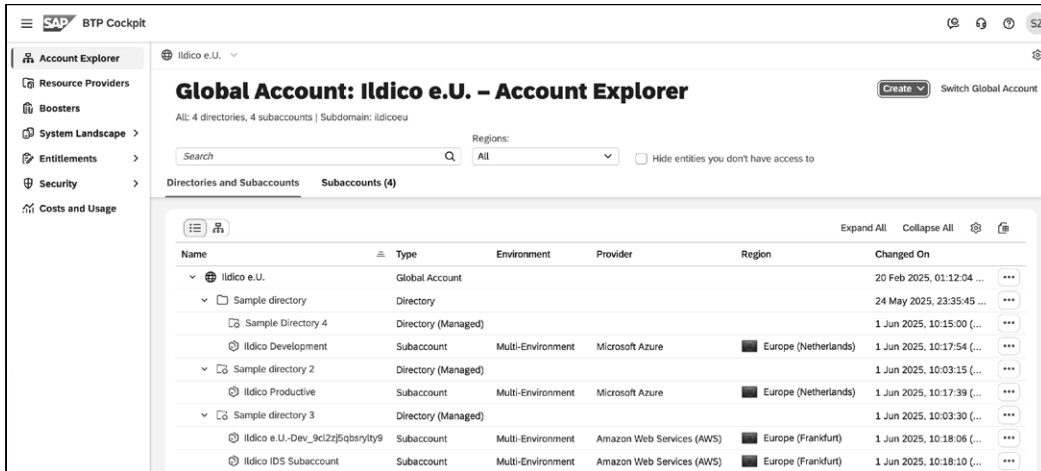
SAP BTP Cockpit

SZ

Account Explorer
Resource Providers
Boosters
System Landscape >
Entitlements >
Security >
Costs and Usage

Ildico e.U.

Global Account: Ildico e.U. – Account Explorer

Create Switch Global Account

All: 4 directories, 4 subaccounts | Subdomain: ildicoeu

Search

Regions:
All

Hide entities you don't have access to

Directories and Subaccounts Subaccounts (4)

Expand All Collapse All

| Name | Type | Environment | Provider | Region | Changed On | |
|---|---|---|---|---|---|---|
| Ildico e.U. | Global Account | | | | 20 Feb 2025, 01:12:04 ... | ••• |
| Sample directory | Directory | | | | 24 May 2025, 23:35:45 ... | ••• |
| Sample Directory 4 | Directory (Managed) | | | | 1 Jun 2025, 10:15:00 (... | ••• |
| Ildico Development | Subaccount | Multi-Environment | Microsoft Azure | Europe (Netherlands) | 1 Jun 2025, 10:17:54 (... | ••• |
| Sample directory 2 | Directory (Managed) | | | | 1 Jun 2025, 10:03:15 (... | ••• |
| Ildico Productive | Subaccount | Multi-Environment | Microsoft Azure | Europe (Netherlands) | 1 Jun 2025, 10:17:39 (... | ••• |
| Sample directory 3 | Directory (Managed) | | | | 1 Jun 2025, 10:03:30 (... | ••• |
| Ildico e.U.-Dev_9cl2zj5qbsrylty9 | Subaccount | Multi-Environment | Amazon Web Services (AWS) | Europe (Frankfurt) | 1 Jun 2025, 10:18:06 (... | ••• |
| Ildico IDS Subaccount | Subaccount | Multi-Environment | Amazon Web Services (AWS) | Europe (Frankfurt) | 1 Jun 2025, 10:18:10 (... | ••• |